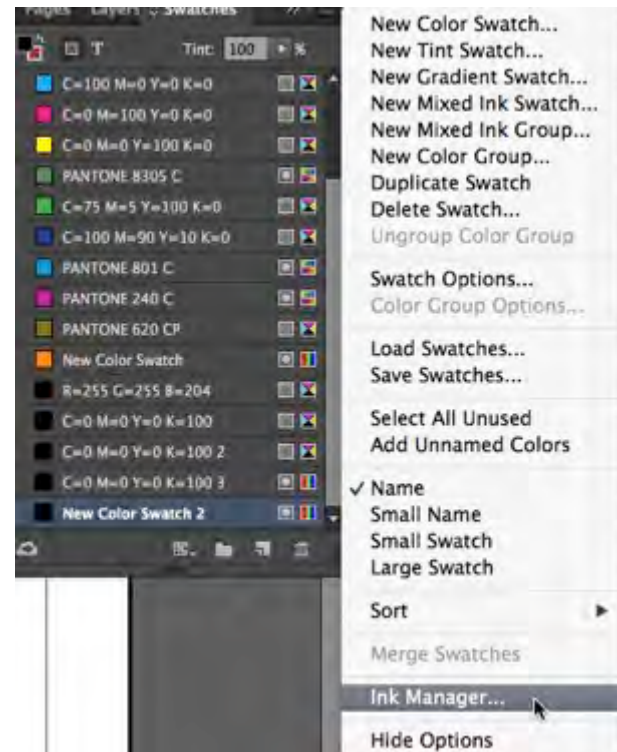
Pages Layers Swatches

T Tint: 100 %

C=100 M=0 Y=0 K=0
C=0 M=100 Y=0 K=0
C=0 M=0 Y=100 K=0
PANTONE 8305 C
C=75 M=5 Y=100 K=0
C=100 M=90 Y=10 K=0
PANTONE 801 C
PANTONE 240 C
PANTONE 620 CP
New Color Swatch
R=255 G=255 B=204
C=0 M=0 Y=0 K=100
C=0 M=0 Y=0 K=100 2
C=0 M=0 Y=0 K=100 3
New Color Swatch 2

New Color Swatch...
New Tint Swatch...
New Gradient Swatch...
New Mixed Ink Swatch...
New Mixed Ink Group...
New Color Group...
Duplicate Swatch
Delete Swatch...
Ungroup Color Group

Swatch Options...
Color Group Options...

Load Swatches...
Save Swatches...

Select All Unused
Add Unnamed Colors

✓ Name
Small Name
Small Swatch
Large Swatch

Sort

Merge Swatches

Ink Manager...

Hide Options